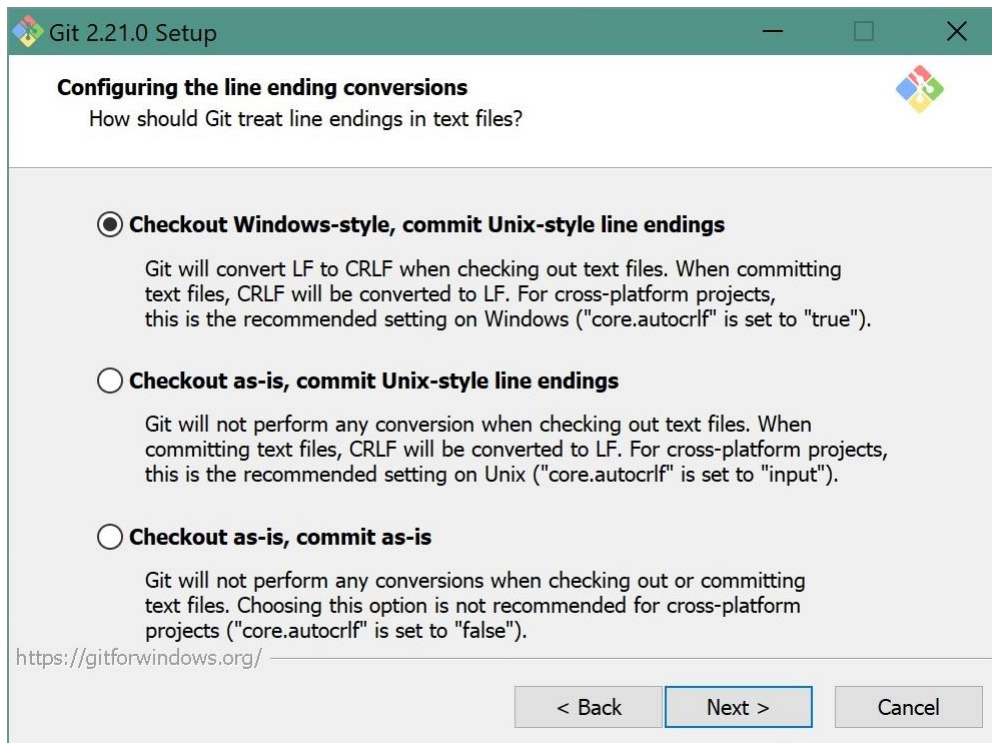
Git 2.21.0 Setup

Configuring the line ending conversions
How should Git treat line endings in text files?

Checkout Windows-style, commit Unix-style line endings

Git will convert LF to CRLF when checking out text files. When committing text files, CRLF will be converted to LF. For cross-platform projects, this is the recommended setting on Windows ("core.autocrlf" is set to "true").

Checkout as-is, commit Unix-style line endings

Git will not perform any conversion when checking out text files. When committing text files, CRLF will be converted to LF. For cross-platform projects, this is the recommended setting on Unix ("core.autocrlf" is set to "input").

Checkout as-is, commit as-is

Git will not perform any conversions when checking out or committing text files. Choosing this option is not recommended for cross-platform projects ("core.autocrlf" is set to "false").

https://gitforwindows.org/

< Back
Next >
Cancel